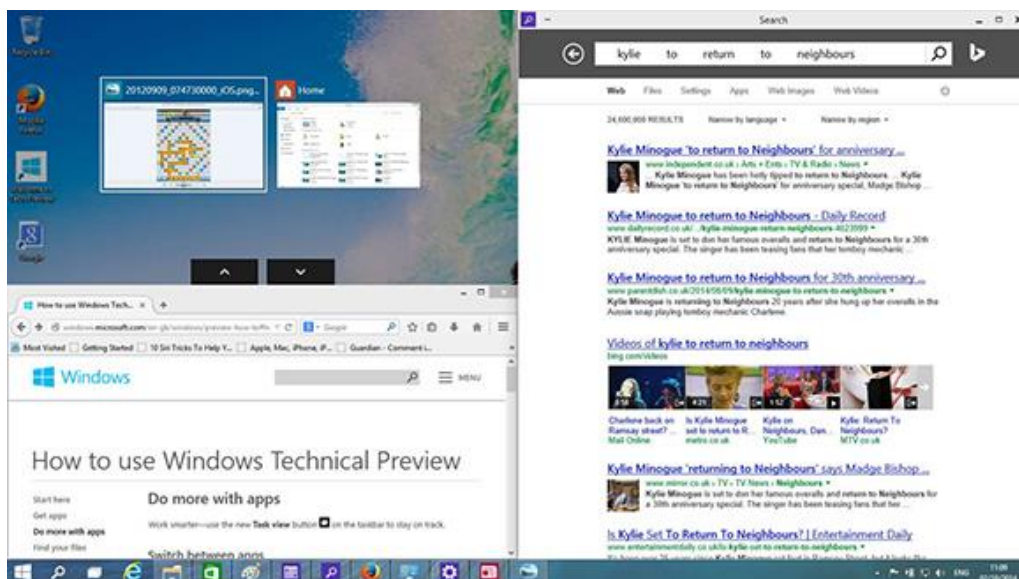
Recycle Bin

Mozilla Firefox

Windows Technical Preview

Google

20120909_074730000_iOS.png...

Home

Search

kylie to return to neighbours

Web Files Settings Apps Web images Web Videos

24,600,000 RESULTS Narrow by language Narrow by region

Kylie Minogue 'to return to Neighbours' for anniversary ...
www.independent.co.uk › Arts + Ents › TV & Radio › News
... Kylie Minogue has been hotly tipped to return to Neighbours ... Kylie Minogue 'to return to Neighbours' for anniversary special, Madge Bishop ...

Kylie Minogue to return to Neighbours - Daily Record
www.dailyrecord.co.uk/.../kylie-minogue-return-neighbours-4023999
KYLIE Minogue is set to don her famous overalls and return to Neighbours for a 30th anniversary special. The singer has been teasing fans that her ...

Kylie Minogue to return to Neighbours for 30th anniversary ...
www.parentdish.co.uk/2014/08/09/kylie-minogue-to-return-to-neighbours
Kylie Minogue is returning to Neighbours 20 years after she hung up her overalls in the Aussie soap playing tomboy mechanic Charlene.

Videos of kylie to return to neighbours
bing.com/videos

Charlene back on Ramsay street? Mail Online
Is Kylie Minogue set to return to R... metro.co.uk
Kylie on Neighbours, Dan... YouTube
Kylie: Return To Neighbours? MTV.co.uk

Kylie Minogue 'returning to Neighbours' says Madge Bishop ...
www.mirror.co.uk › TV › TV News › Neighbours
Kylie Minogue is set to don her famous overalls and return to Neighbours for a 30th anniversary special. The singer has been teasing fans that her ...

Is Kylie Set To Return To Neighbours? | Entertainment Daily
www.entertainmentdaily.co.uk/is-kylie-set-to-return-to-neighbours

How to use Windows Tech... ×

windows.microsoft.com/en-gb/windows/preview-how-to-ffn

Google

Most Visited | Getting Started | 10 Siri Tricks To Help Y... | Apple, Mac, iPhone, iP... | Guardian - Comment i...

Windows

MENU

How to use Windows Technical Preview

Start here
Get apps
Do more with apps
Find your files

Do more with apps

Work smarter—use the new Task view button on the taskbar to stay on track.

Switch between apps

ENG 11:09